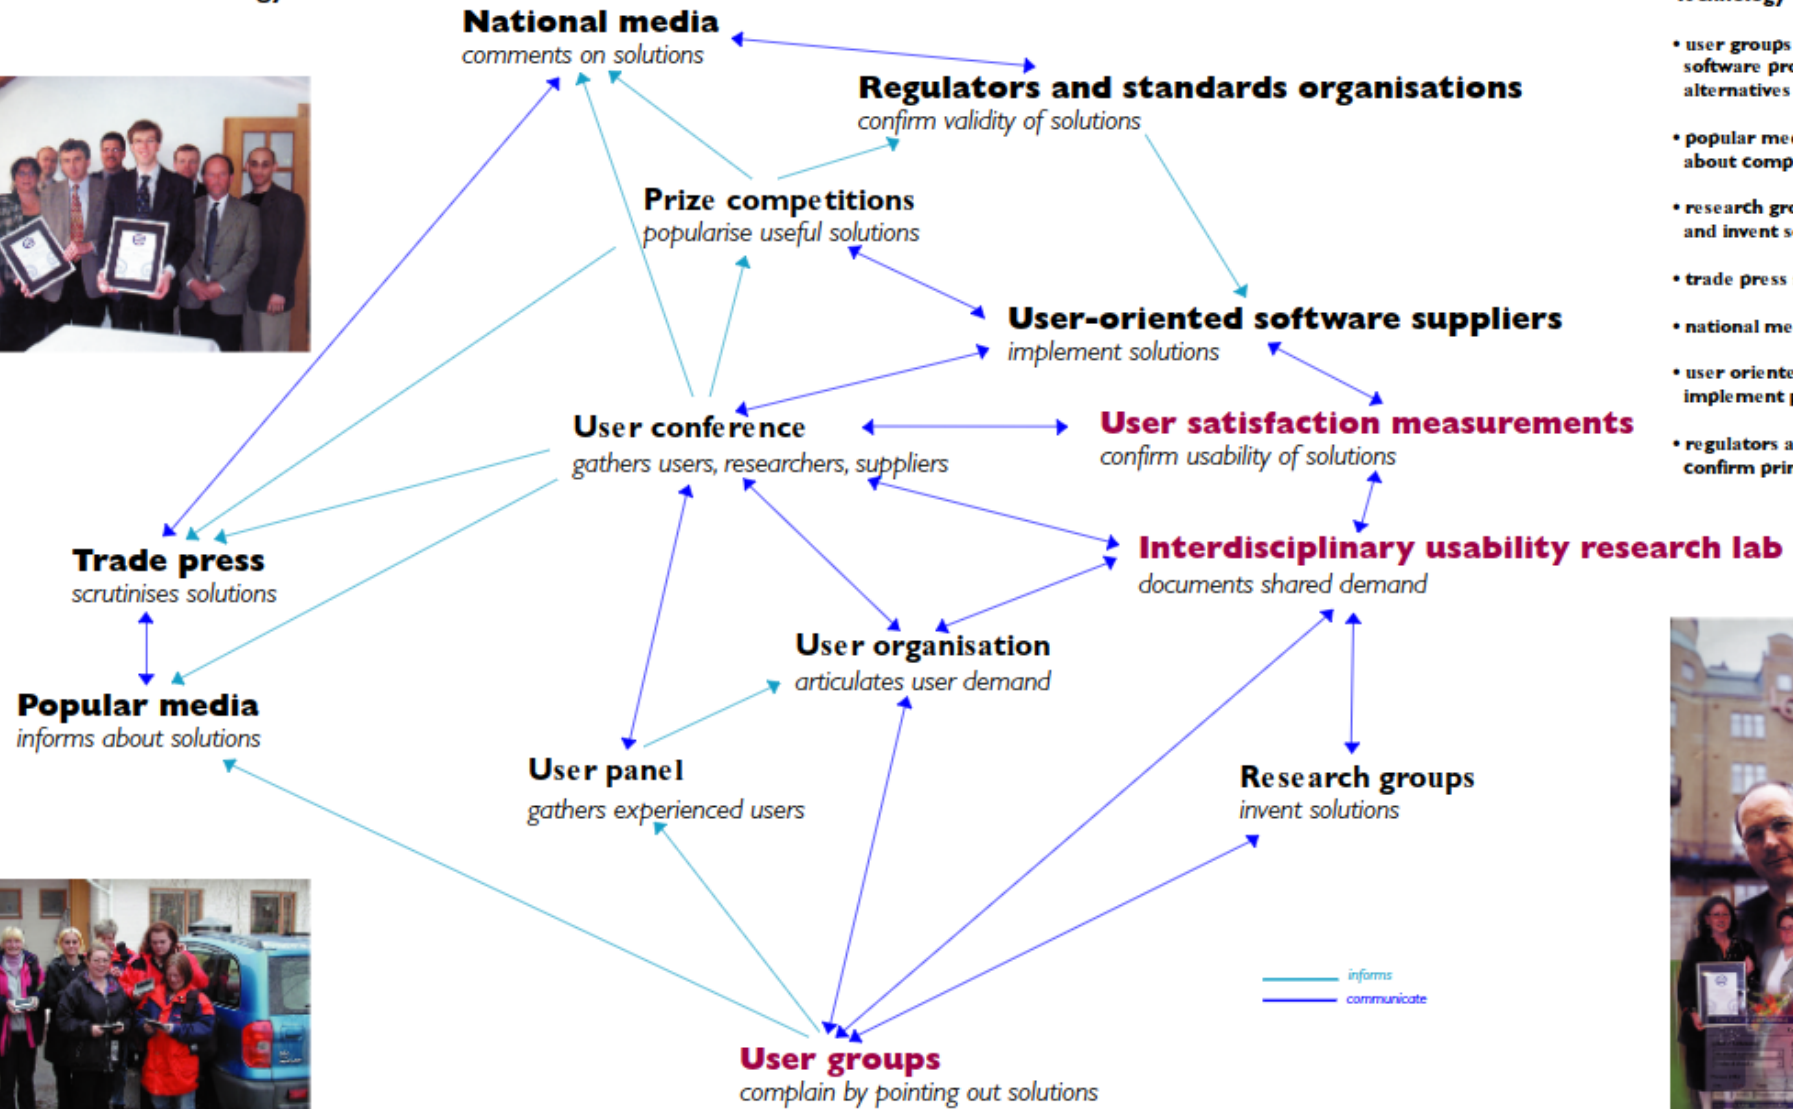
National media
comments on solutions

Regulators and standards organisations
confirm validity of solutions

Prize competitions
popularise useful solutions

User-oriented software suppliers
implement solutions

User conference
gathers users, researchers, suppliers

User satisfaction measurements
confirm usability of solutions

Trade press
scrutinises solutions

Interdisciplinary usability research lab
documents shared demand

User organisation
articulates user demand

Popular media
informs about solutions

User panel
gathers experienced users

Research groups
invent solutions

informs
communicate

User groups
complain by pointing out solutions

• user groups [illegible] software pr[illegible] alternatives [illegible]

• popular me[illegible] about comp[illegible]

• research gr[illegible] and invent s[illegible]

• trade press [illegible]

• national me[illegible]

• user oriente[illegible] implement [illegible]

• regulators a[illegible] confirm prin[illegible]